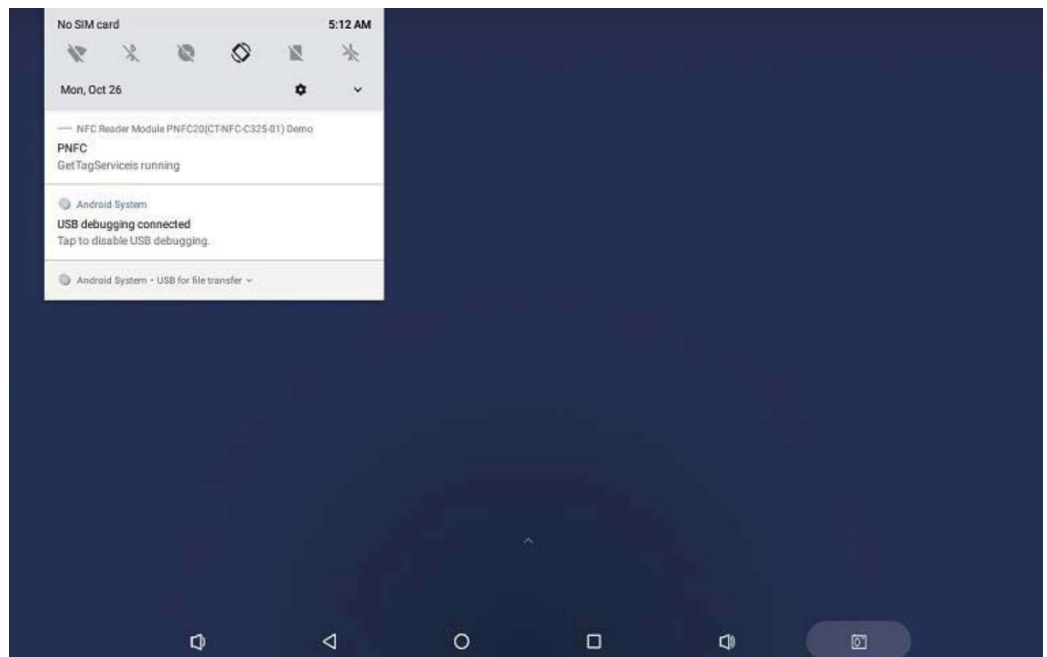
No SIM card

5:12 AM

Mon, Oct 26

— NFC Reader Module PNFC20(CT-NFC-C325-01) Demo
PNFC
GetTagServiceis running

Android System
USB debugging connected
Tap to disable USB debugging.

Android System • USB for file transfer